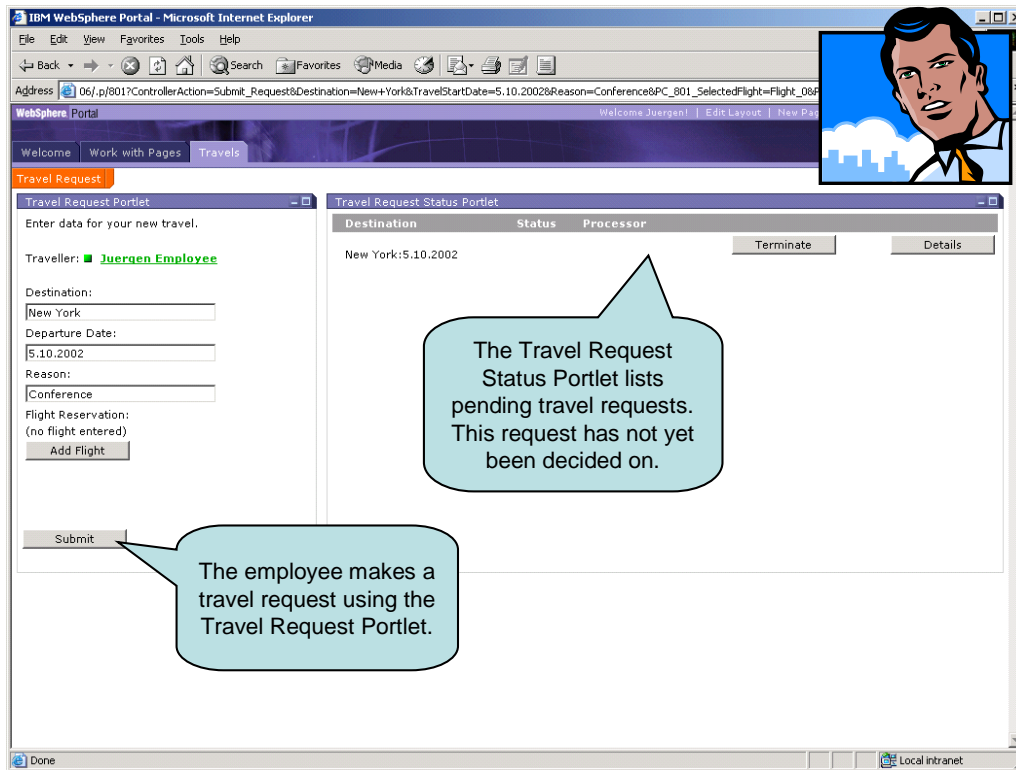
IBM WebSphere Portal - Microsoft Internet Explorer

File Edit View Favorites Tools Help

Back Search Favorites Media

Address 06/.p/801?ControllerAction=Submit_Request&Destination=New+York&TravelStartDate=5.10.2002&Reason=Conference&PC_801_SelectedFlight=Flight_0&F

WebSphere Portal

Welcome Juergen! | Edit Layout | New Pa

Welcome Work with Pages Travels

Travel Request

Travel Request Portlet

Enter data for your new travel.

Traveller: Juergen Employee

Destination:

New York

Departure Date:

5.10.2002

Reason:

Conference

Flight Reservation:
(no flight entered)

Add Flight

Submit

Travel Request Status Portlet

| Destination | Status | Processor | | |
|---|---|---|---|---|
| New York:5.10.2002 | | | Terminate | Details |

The Travel Request Status Portlet lists pending travel requests. This request has not yet been decided on.

The employee makes a travel request using the Travel Request Portlet.

Done

Local intranet